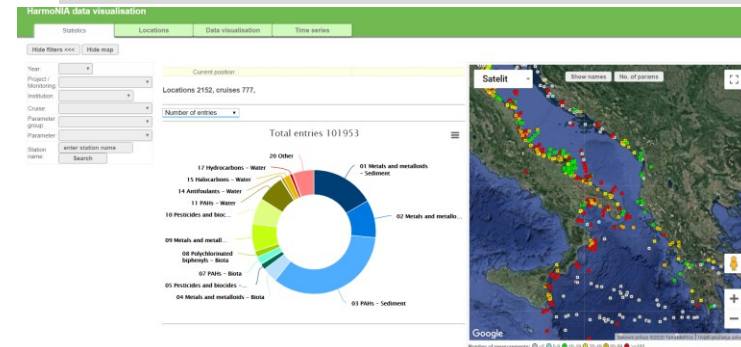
HarmoNIA data visualisation

Statistics | Locations | Data visualisation | Time series

Hide filters <<< | Hide map

Year:
Project / Monitoring:
Institution:
Cruise:
Parameter group:
Parameter:
Station name: enter station name
Search

Current position

Locations 2152, cruises 777,

Number of entries

Total entries 101953

20 Other
17 Hydrocarbons - Water
15 Halocarbons - Water
14 Antifoulants - Water
11 PAHs - Water
10 Pesticides and bioc...
09 Metals and metall...
08 Polychlorinated biphenyls - Biota
07 PAHs - Biota
05 Pesticides and biocides -...
04 Metals and metalloids - Biota
01 Metals and metalloids - Sediment
02 Metals and metallo...
03 PAHs - Sediment

Satelit | Show names | No. of params

Google

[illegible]